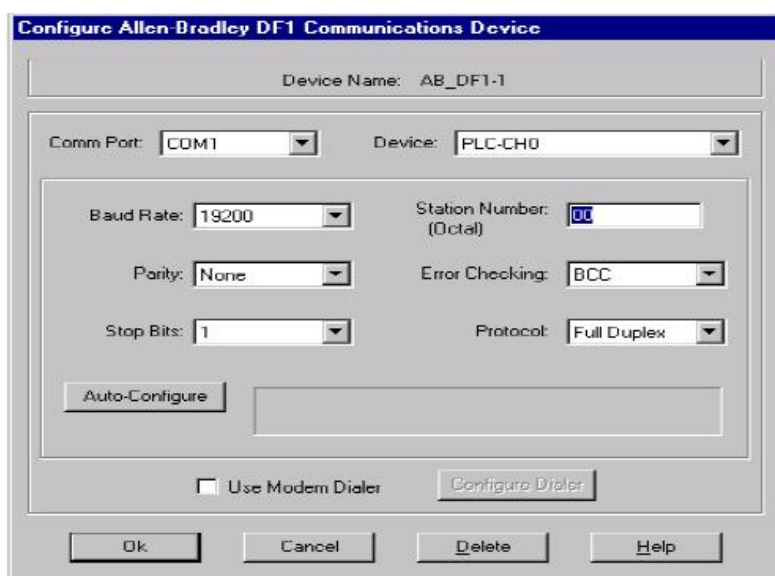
Configure Allen-Bradley DF1 Communications Device

Device Name: AB_DF1-1

Comm Port: COM1

Device: PLC-CH0

Baud Rate: 19200

Station Number: (Octal) 00

Parity: None

Error Checking: BCC

Stop Bits: 1

Protocol: Full Duplex

Auto-Configure

Use Modem Dialer

Configure Dialer

Ok

Cancel

Delete

Help